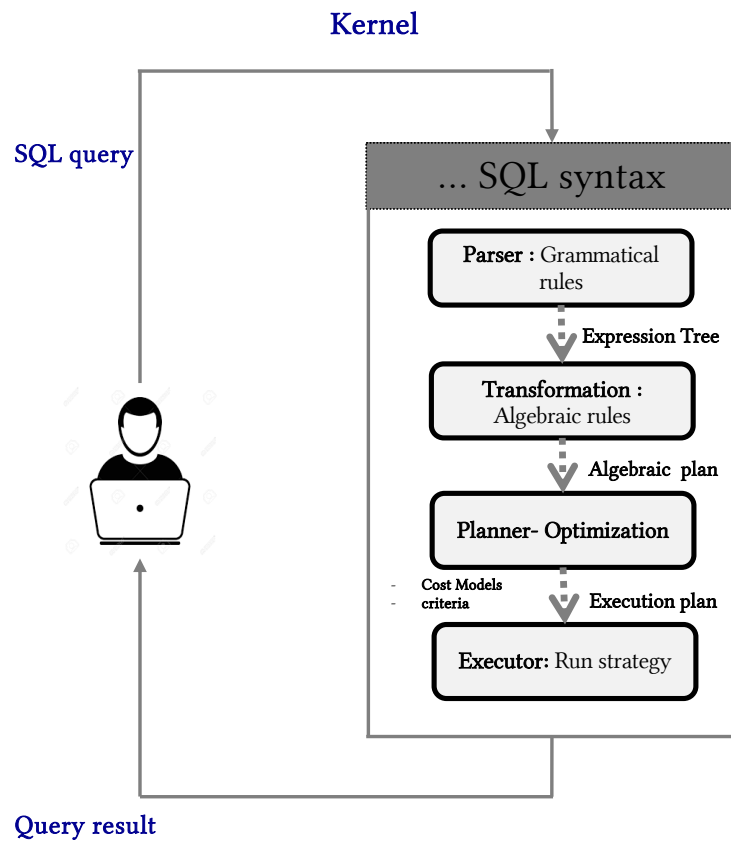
Kernel

SQL query

... SQL syntax

Parser : Grammatical rules

Expression Tree

Transformation : Algebraic rules

Algebraic plan

Planner- Optimization

- Cost Models
- criteria

Execution plan

Executor: Run strategy

Query result